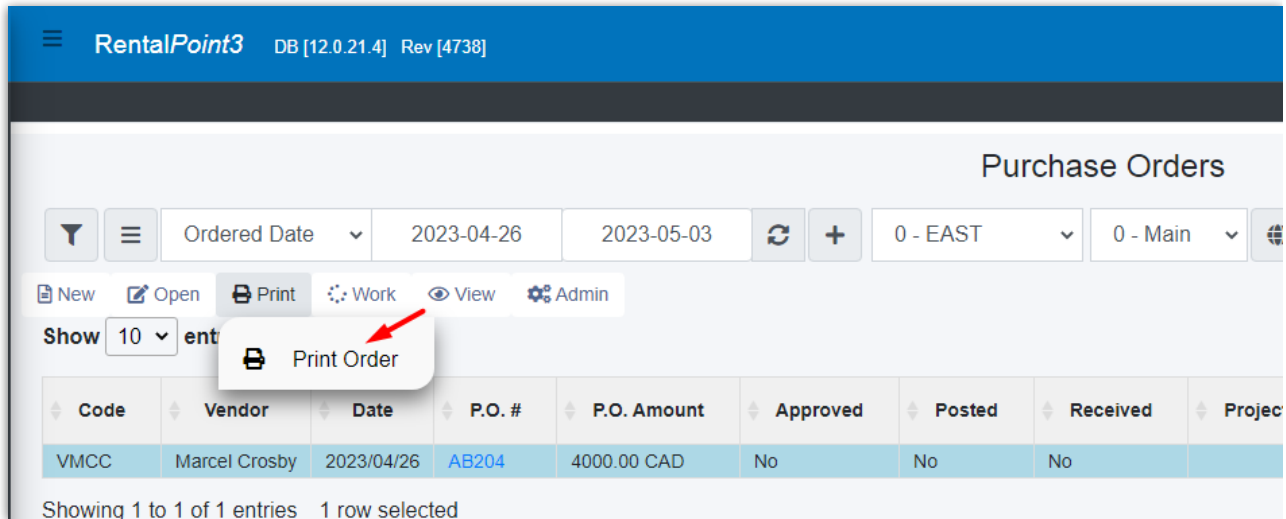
RentalPoint3 DB [12.0.21.4] Rev [4738]

Purchase Orders

Ordered Date 2023-04-26 2023-05-03 0 - EAST 0 - Main

New Open Print Work View Admin

Show 10 ent

Print Order

| Code | Vendor | Date | P.O. # | P.O. Amount | Approved | Posted | Received | Projec |
|---|---|---|---|---|---|---|---|---|
| VMCC | Marcel Crosby | 2023/04/26 | AB204 | 4000.00 CAD | No | No | No | |

Showing 1 to 1 of 1 entries 1 row selected